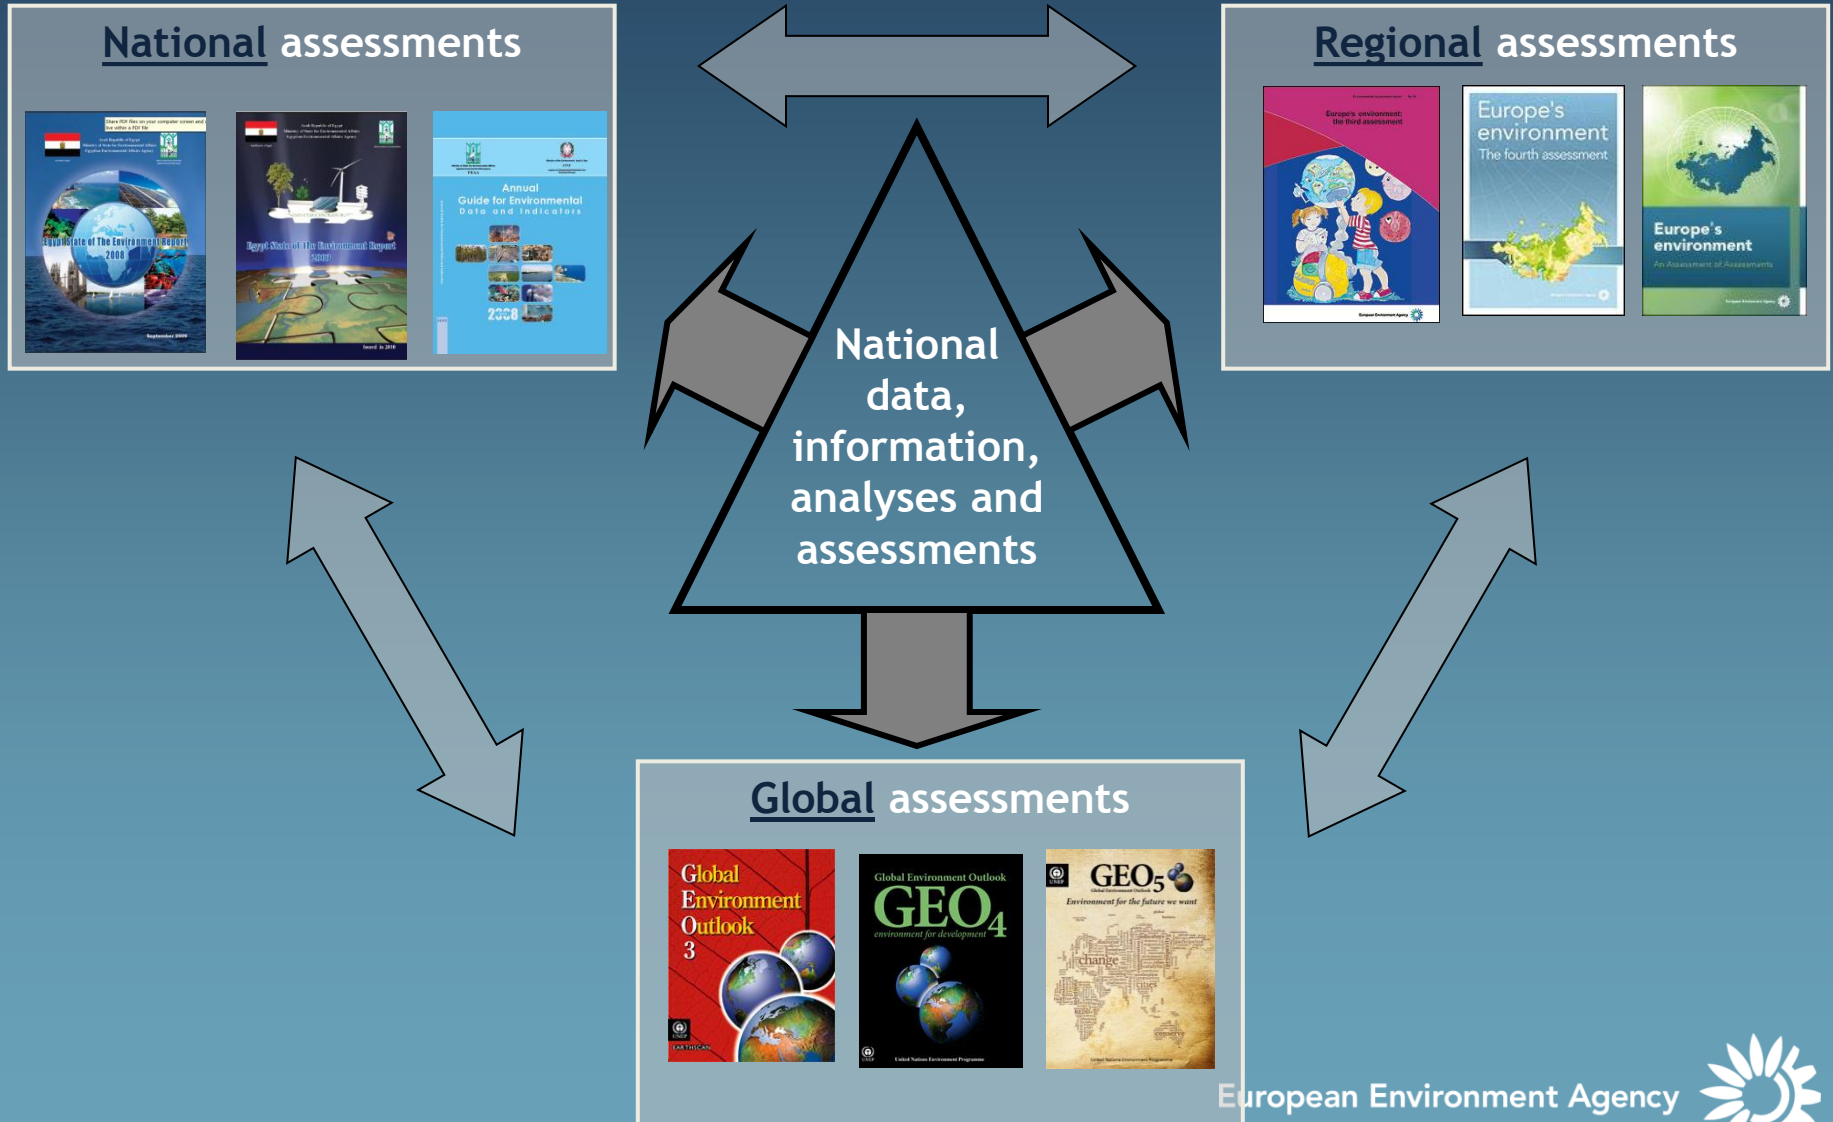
National assessments

Egypt State of The Environment Report 2008

Egypt State of The Environment Report 2007

Annual Guide for Environmental Data and Indicators

2008

Regional assessments

Europe's environment the third assessment

Europe's environment The fourth assessment

Europe's environment An Assessment of Assessments

National data, information, analyses and assessments

Global assessments

Global Environment Outlook 3

Global Environment Outlook GEO$_4$ environment for development

GEO$_5$ Environment for the future we want

European Environment Agency